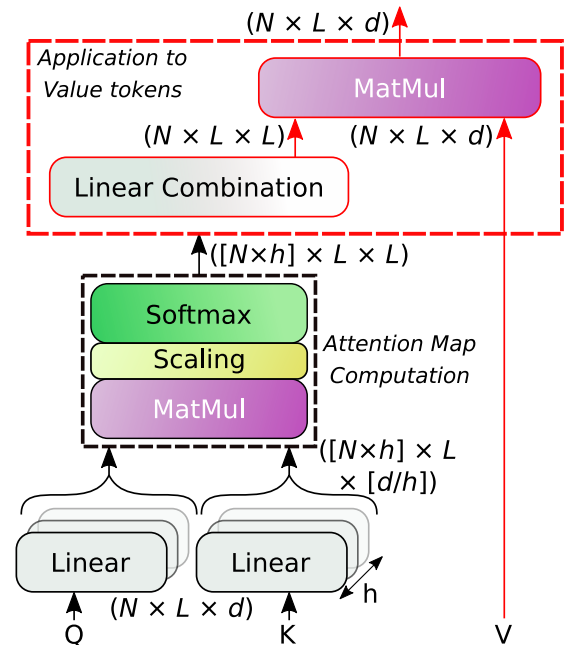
$(N \times L \times d)$

Application to Value tokens

MatMul

$(N \times L \times L)$

$(N \times L \times d)$

Linear Combination

$([N{\times}h] \times L \times L)$

Softmax

Scaling

MatMul

Attention Map Computation

$([N{\times}h] \times L \times [d/h])$

Linear

Linear

h

$(N \times L \times d)$

Q

K

V